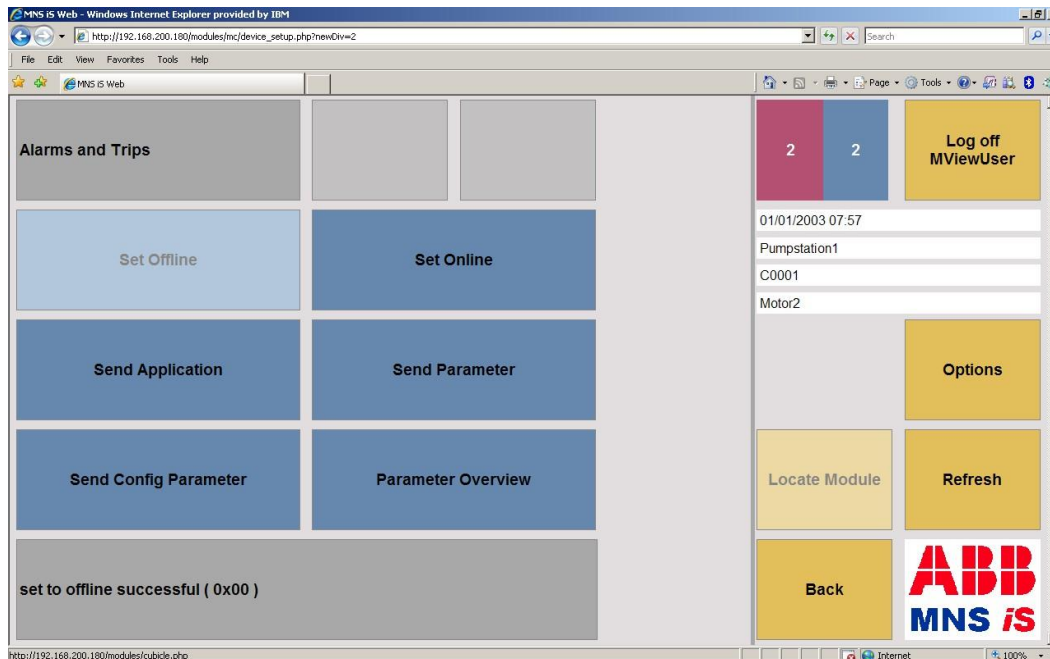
MNS iS Web - Windows Internet Explorer provided by IBM

http://192.168.200.180/modules/mc/device_setup.php?newDiv=2

Search

File Edit View Favorites Tools Help

MNS iS Web

Page Tools

Alarms and Trips

2

2

Log off MViewUser

01/01/2003 07:57

Pumpstation1

C0001

Motor2

Set Offline

Set Online

Send Application

Send Parameter

Options

Send Config Parameter

Parameter Overview

Locate Module

Refresh

set to offline successful ( 0x00 )

Back

ABB

MNS iS

http://192.168.200.180/modules/cubicle.php

Internet

100%